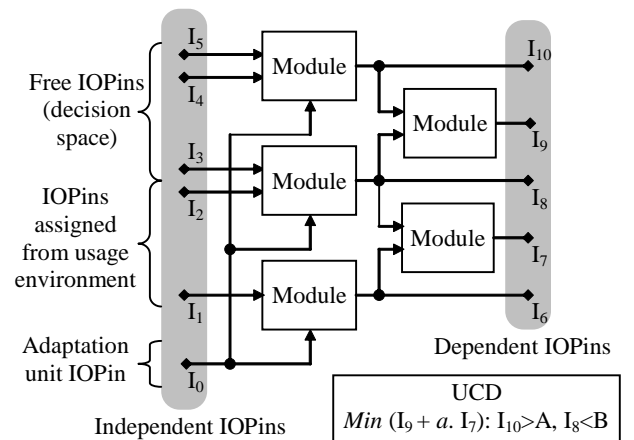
Free IOPins (decision space)

IOPins assigned from usage environment

Adaptation unit IOPin

$I_5$

$I_4$

$I_3$

$I_2$

$I_1$

$I_0$

Module

Module

Module

Module

Module

$I_{10}$

$I_9$

$I_8$

$I_7$

$I_6$

Dependent IOPins

Independent IOPins

UCD

*Min* $(I_9 + a.\ I_7)$: $I_{10}$>A, $I_8$<B